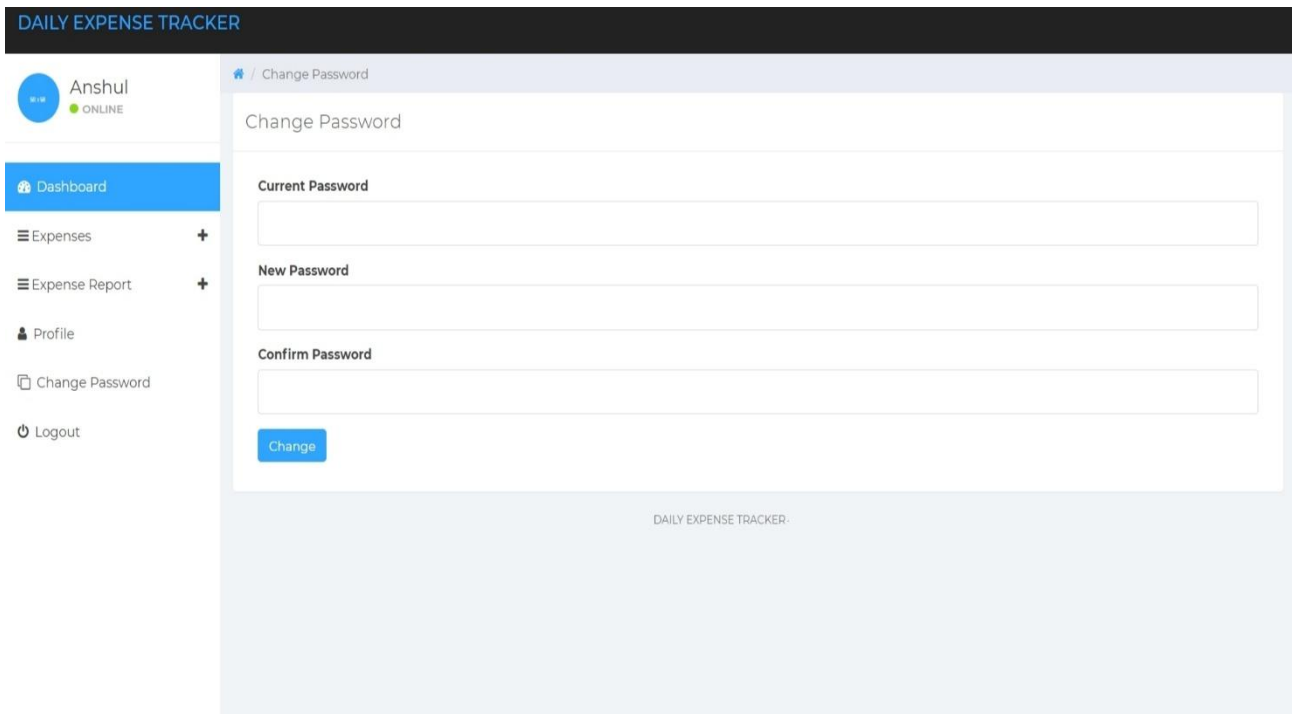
DAILY EXPENSE TRACKER

Anshul
ONLINE

Dashboard
Expenses +
Expense Report +
Profile
Change Password
Logout

/ Change Password

Change Password

Current Password

New Password

Confirm Password

Change

DAILY EXPENSE TRACKER-